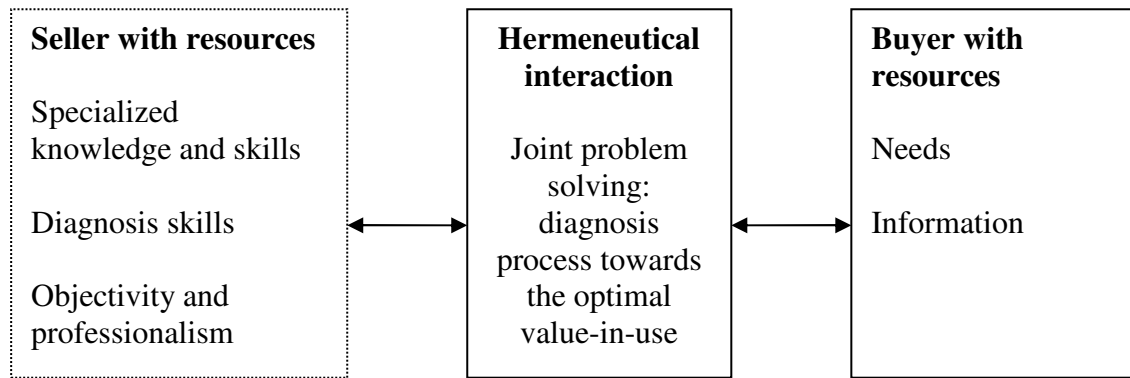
**Seller with resources**

Specialized knowledge and skills

Diagnosis skills

Objectivity and professionalism

**Hermeneutical interaction**

Joint problem solving: diagnosis process towards the optimal value-in-use

**Buyer with resources**

Needs

Information